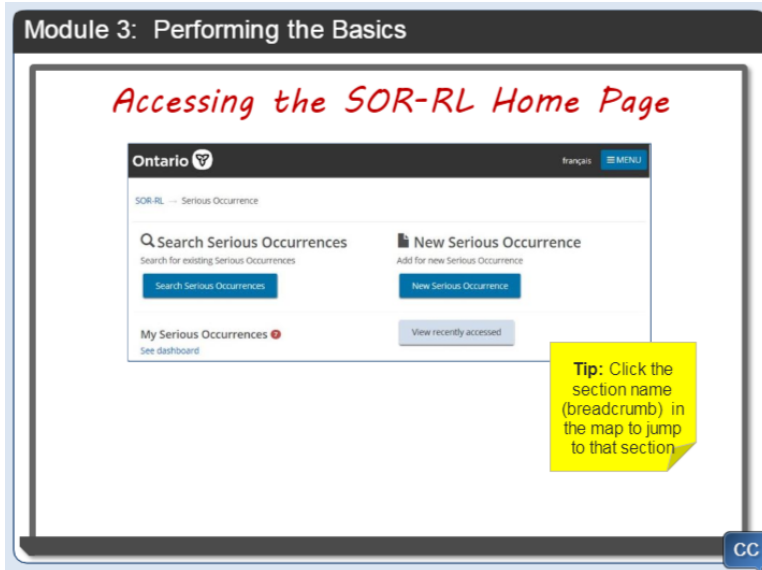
Module 3: Performing the Basics

Accessing the SOR-RL Home Page

Ontario

français ≡MENU

SOR-RL → Serious Occurrence

Search Serious Occurrences
Search for existing Serious Occurrences
Search Serious Occurrences

New Serious Occurrence
Add for new Serious Occurrence
New Serious Occurrence

My Serious Occurrences ?
See dashboard

View recently accessed

Tip: Click the section name (breadcrumb) in the map to jump to that section

CC